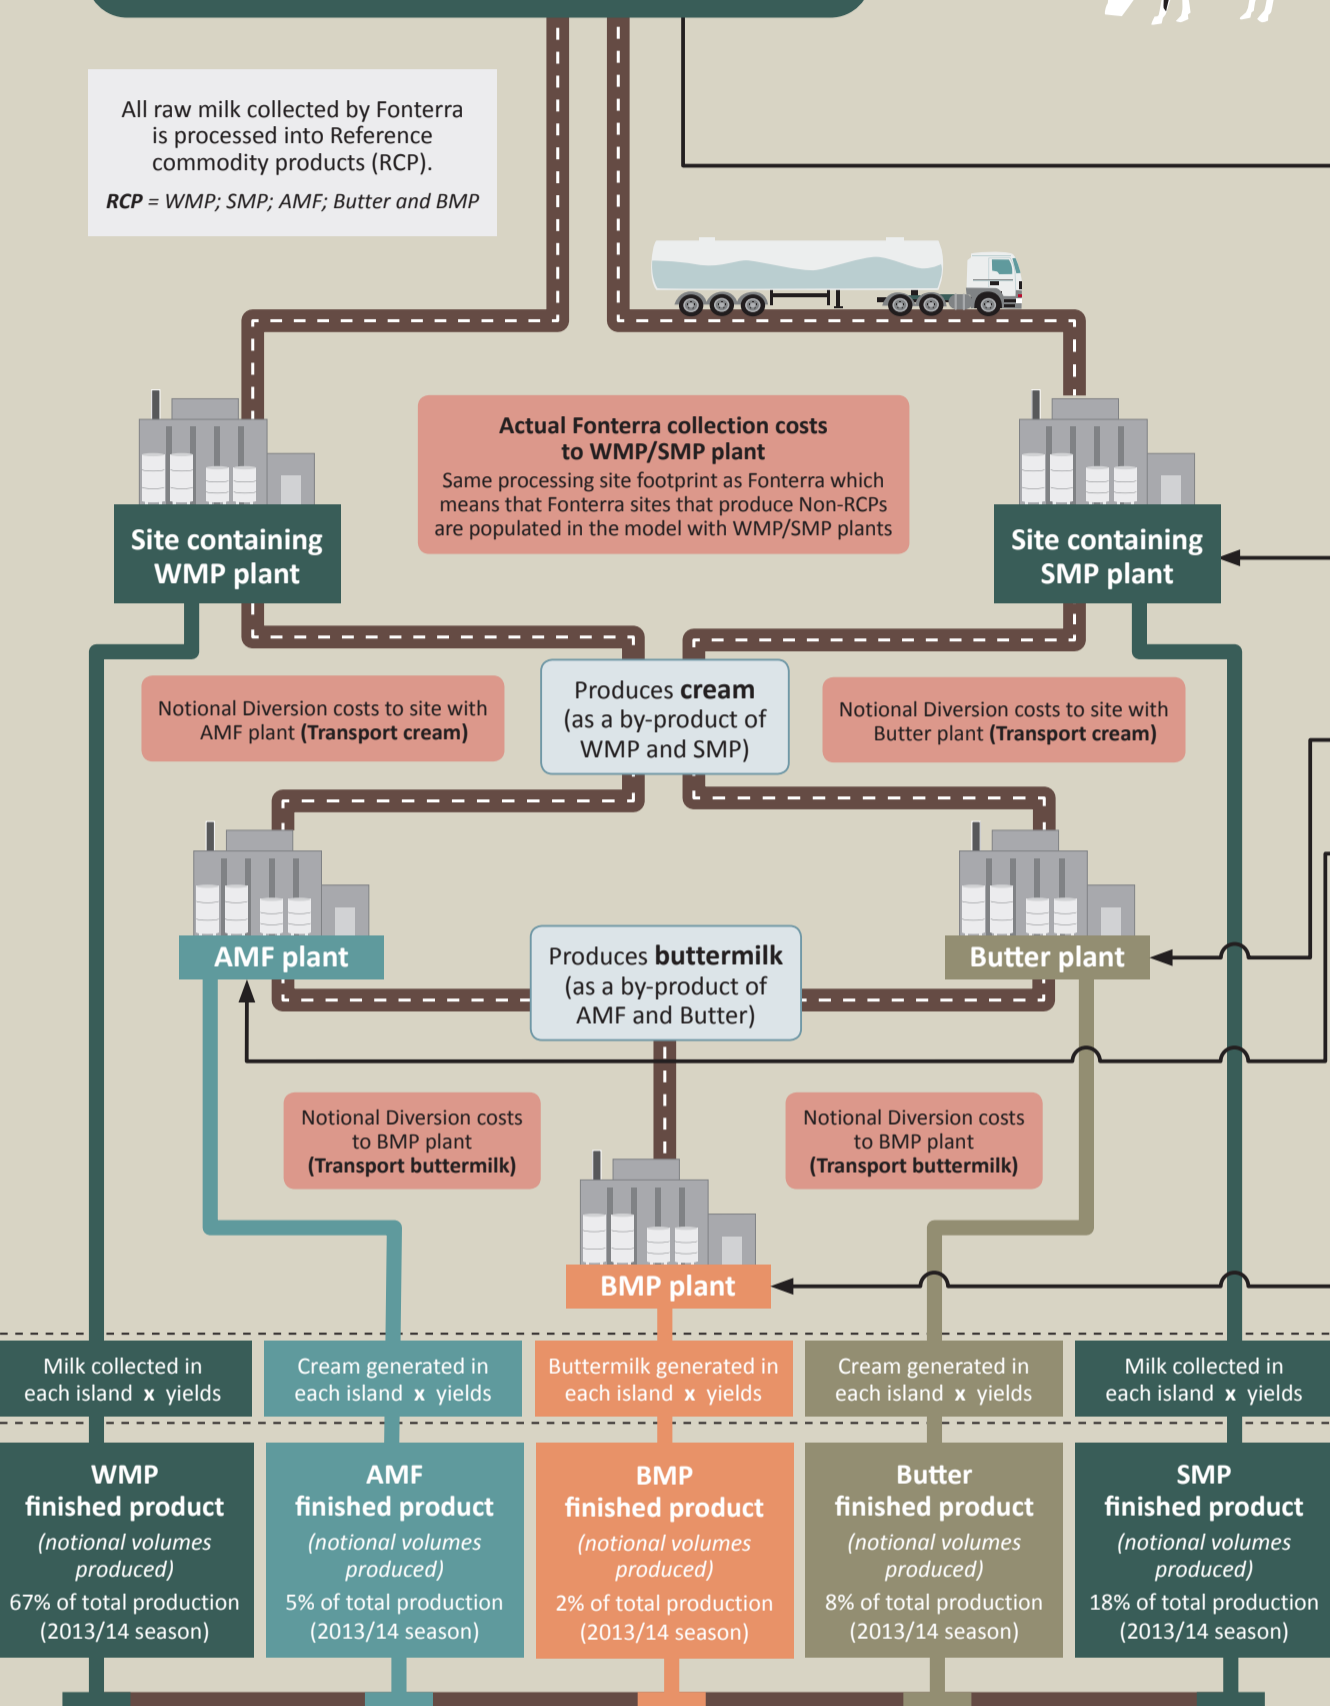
All raw milk collected by Fonterra is processed into Reference commodity products (RCP).

***RCP*** = *WMP; SMP; AMF; Butter and BMP*

**Actual Fonterra collection costs to WMP/SMP plant**
Same processing site footprint as Fonterra which means that Fonterra sites that produce Non-RCPs are populated in the model with WMP/SMP plants

**Site containing WMP plant**

**Site containing SMP plant**

Notional Diversion costs to site with AMF plant **(Transport cream)**

Produces **cream** (as a by-product of WMP and SMP)

Notional Diversion costs to site with Butter plant **(Transport cream)**

**AMF plant**

Produces **buttermilk** (as a by-product of AMF and Butter)

**Butter plant**

Notional Diversion costs to BMP plant **(Transport buttermilk)**

Notional Diversion costs to BMP plant **(Transport buttermilk)**

**BMP plant**

Milk collected in each island **x** yields

Cream generated in each island **x** yields

Buttermilk generated in each island **x** yields

Cream generated in each island **x** yields

Milk collected in each island **x** yields

**WMP finished product**
*(notional volumes produced)*
67% of total production (2013/14 season)

**AMF finished product**
*(notional volumes produced)*
5% of total production (2013/14 season)

**BMP finished product**
*(notional volumes produced)*
2% of total production (2013/14 season)

**Butter finished product**
*(notional volumes produced)*
8% of total production (2013/14 season)

**SMP finished product**
*(notional volumes produced)*
18% of total production (2013/14 season)